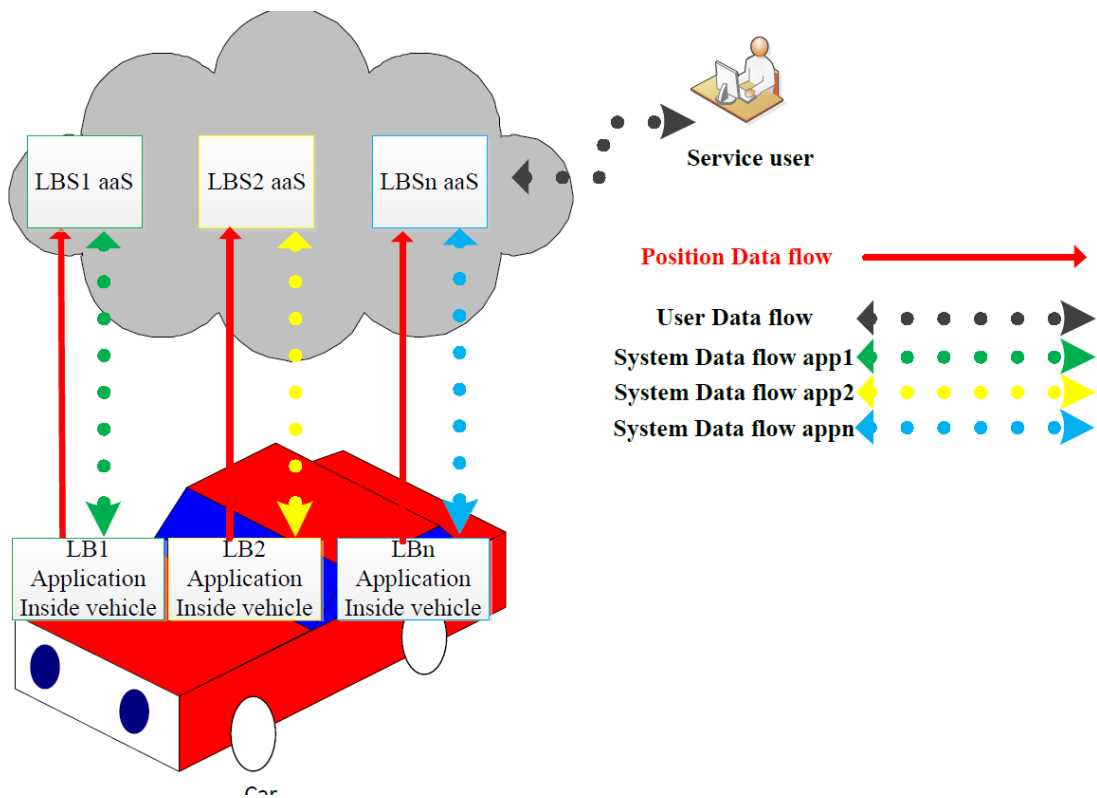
LBS1 aaS

LBS2 aaS

LBSn aaS

Service user

Position Data flow

User Data flow

System Data flow app1

System Data flow app2

System Data flow appn

LB1 Application Inside vehicle

LB2 Application Inside vehicle

LBn Application Inside vehicle

Car